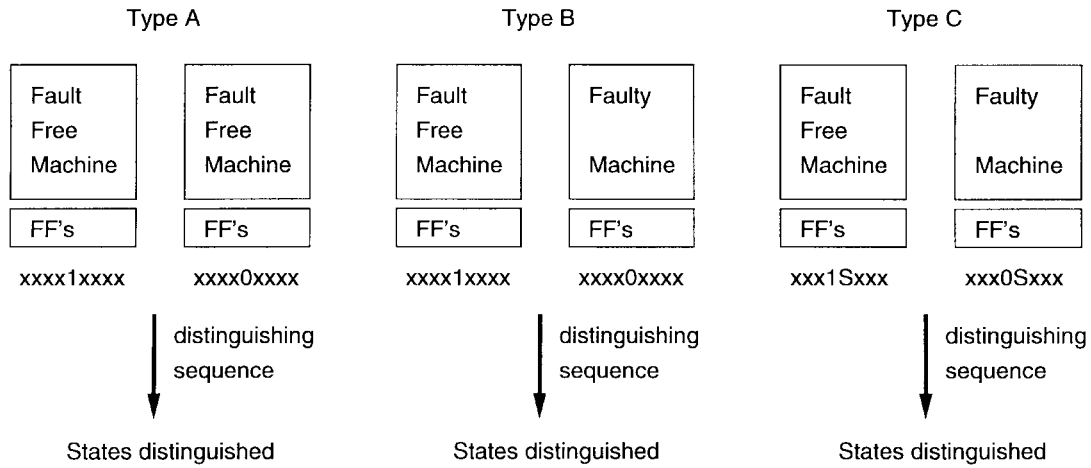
Type A

Fault Free Machine

FF's

xxxx1xxxx

Fault Free Machine

FF's

xxxx0xxxx

distinguishing sequence

States distinguished

Type B

Fault Free Machine

FF's

xxxx1xxxx

Faulty Machine

FF's

xxxx0xxxx

distinguishing sequence

States distinguished

Type C

Fault Free Machine

FF's

xxx1Sxxx

Faulty Machine

FF's

xxx0Sxxx

distinguishing sequence

States distinguished